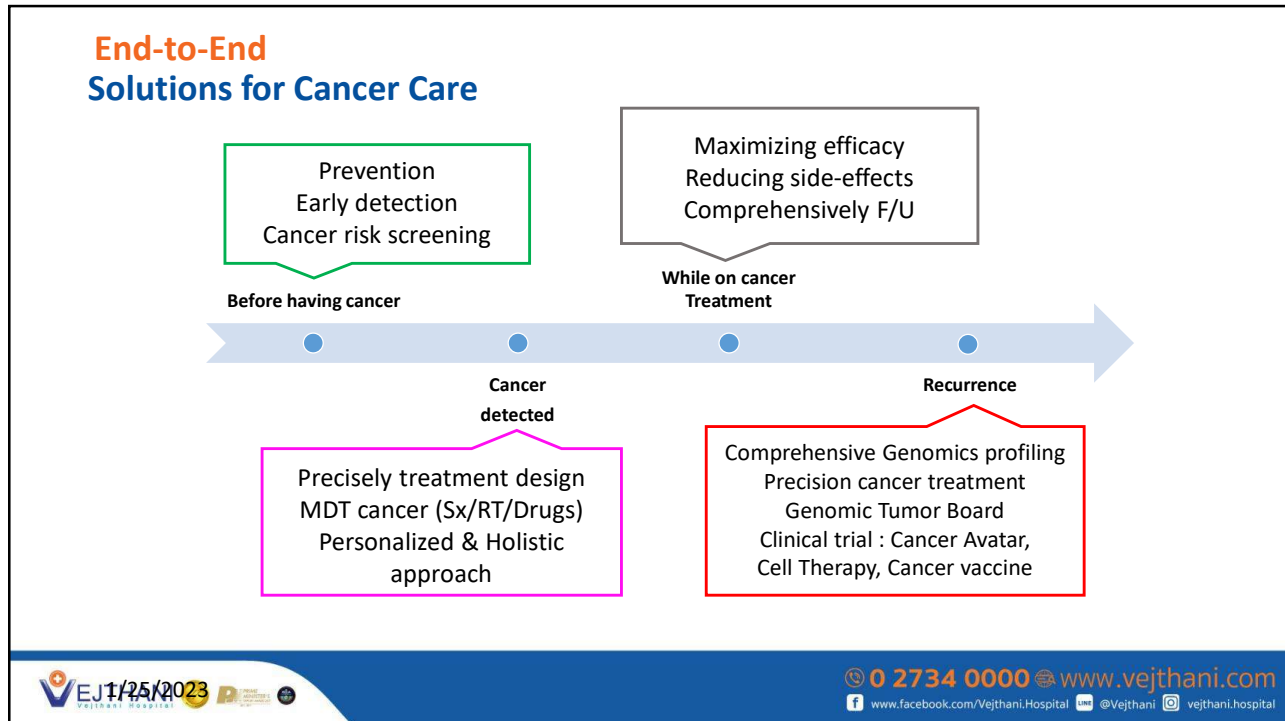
End-to-End
Solutions for Cancer Care

Prevention
Early detection
Cancer risk screening

Maximizing efficacy
Reducing side-effects
Comprehensively F/U

Before having cancer

While on cancer Treatment

Cancer detected

Recurrence

Precisely treatment design
MDT cancer (Sx/RT/Drugs)
Personalized & Holistic approach

Comprehensive Genomics profiling
Precision cancer treatment
Genomic Tumor Board
Clinical trial : Cancer Avatar, Cell Therapy, Cancer vaccine

VEJTHANI Vejthani Hospital 1/25/2023

0 2734 0000 www.vejthani.com
www.facebook.com/Vejthani.Hospital @Vejthani vejthani.hospital